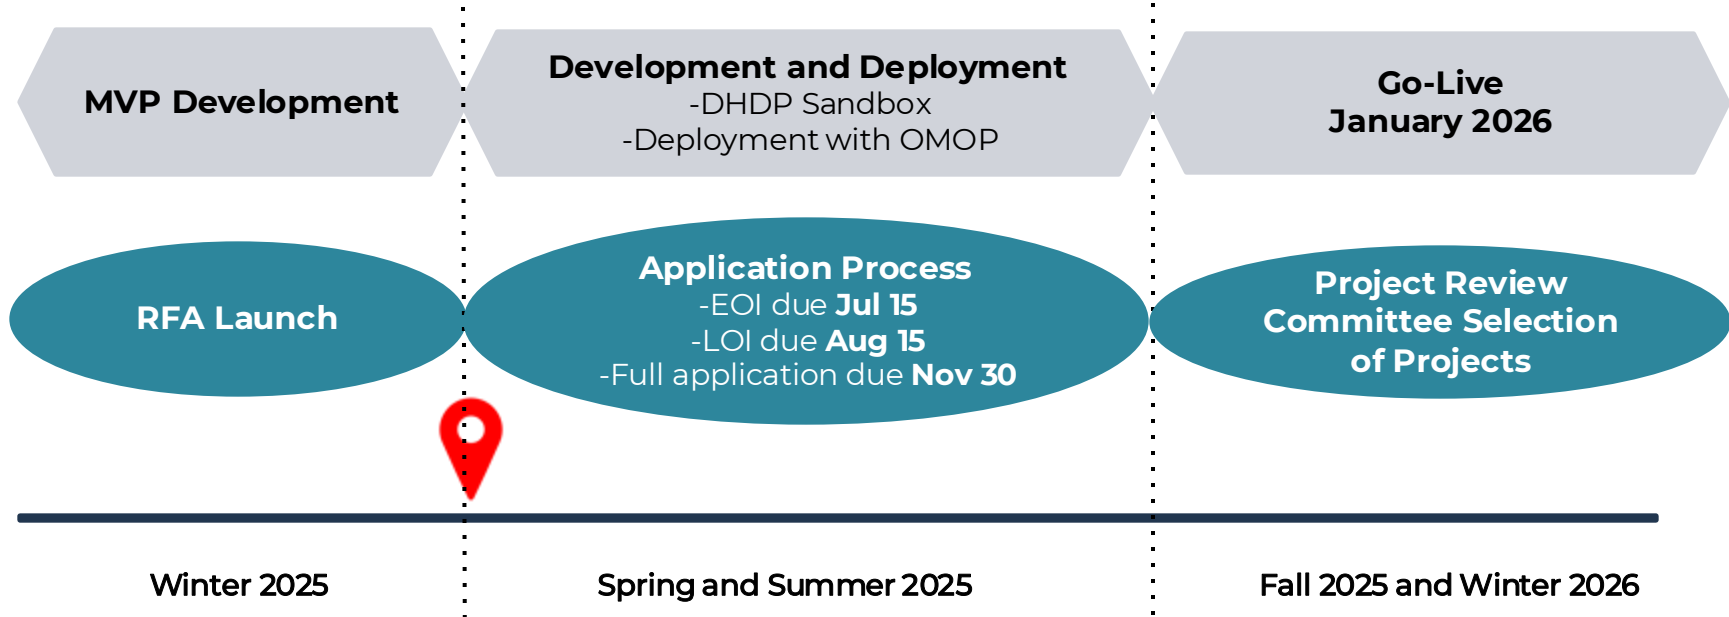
MVP Development

Development and Deployment
-DHDP Sandbox
-Deployment with OMOP

Go-Live
January 2026

RFA Launch

Application Process
-EOI due Jul 15
-LOI due Aug 15
-Full application due Nov 30

Project Review
Committee Selection
of Projects

Winter 2025

Spring and Summer 2025

Fall 2025 and Winter 2026